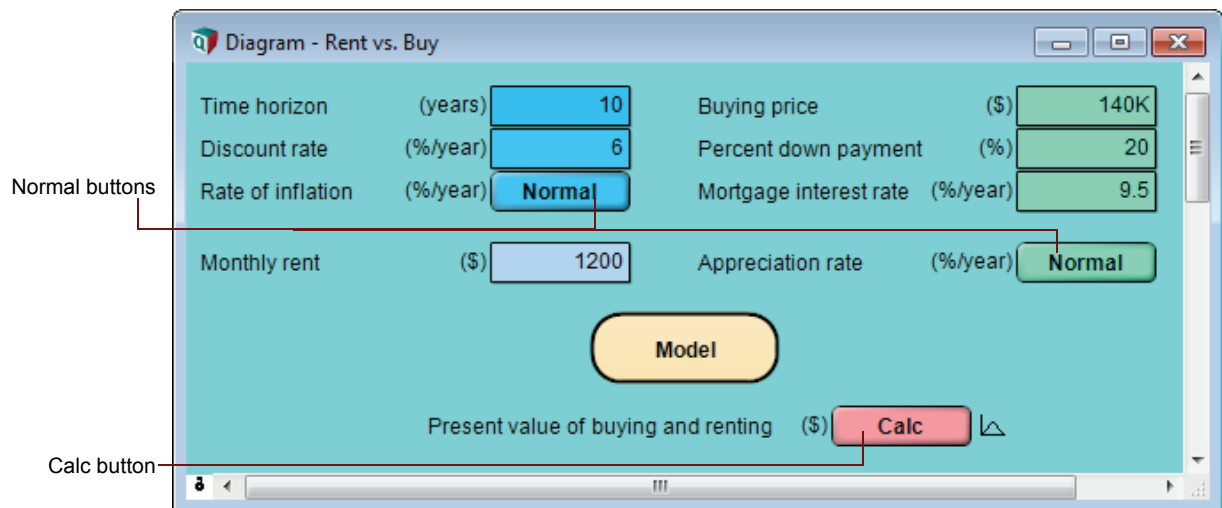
Diagram - Rent vs. Buy

Time horizon (years) 10
Discount rate (%/year) 6
Rate of inflation (%/year) Normal
Monthly rent ($) 1200

Buying price ($) 140K
Percent down payment (%) 20
Mortgage interest rate (%/year) 9.5
Appreciation rate (%/year) Normal

Model

Present value of buying and renting ($) Calc

Normal buttons

Calc button